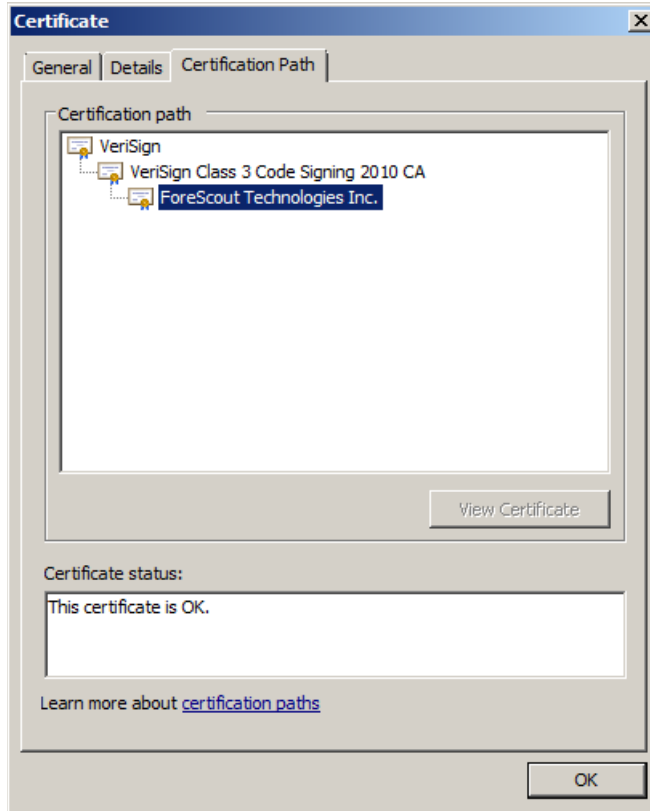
Certificate

General | Details | Certification Path

Certification path

VeriSign
VeriSign Class 3 Code Signing 2010 CA
ForeScout Technologies Inc.

View Certificate

Certificate status:

This certificate is OK.

Learn more about certification paths

OK